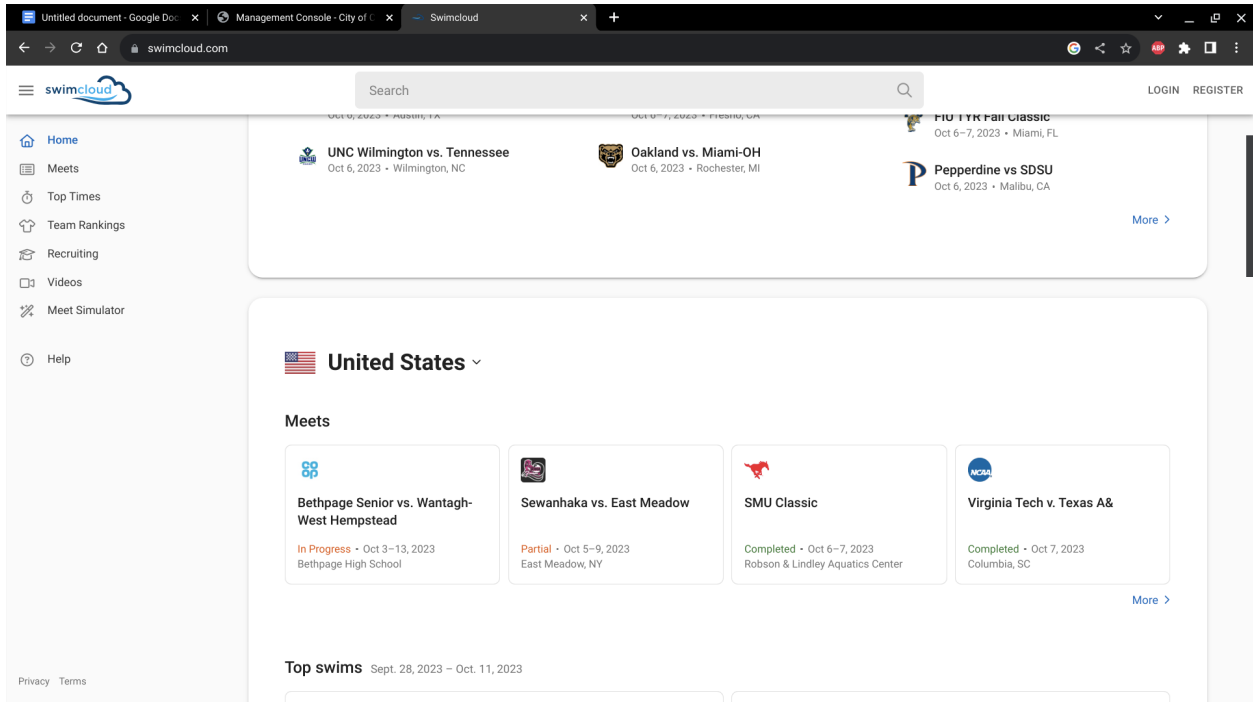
Untitled document - Google Doc
Management Console - City of C
Swimcloud

swimcloud.com

swimcloud
Search
LOGIN REGISTER

Home
Meets
Top Times
Team Rankings
Recruiting
Videos
Meet Simulator

Help

Privacy Terms

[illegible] • Austin, TX
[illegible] • Fresno, CA
FIU TYR Fall Classic
Oct 6–7, 2023 • Miami, FL

UNC Wilmington vs. Tennessee
Oct 6, 2023 • Wilmington, NC

Oakland vs. Miami-OH
Oct 6, 2023 • Rochester, MI

Pepperdine vs SDSU
Oct 6, 2023 • Malibu, CA

More >

United States

Meets

Bethpage Senior vs. Wantagh-West Hempstead
In Progress • Oct 3–13, 2023
Bethpage High School

Sewanhaka vs. East Meadow
Partial • Oct 5–9, 2023
East Meadow, NY

SMU Classic
Completed • Oct 6–7, 2023
Robson & Lindley Aquatics Center

Virginia Tech v. Texas A&
Completed • Oct 7, 2023
Columbia, SC

More >

Top swims Sept. 28, 2023 – Oct. 11, 2023